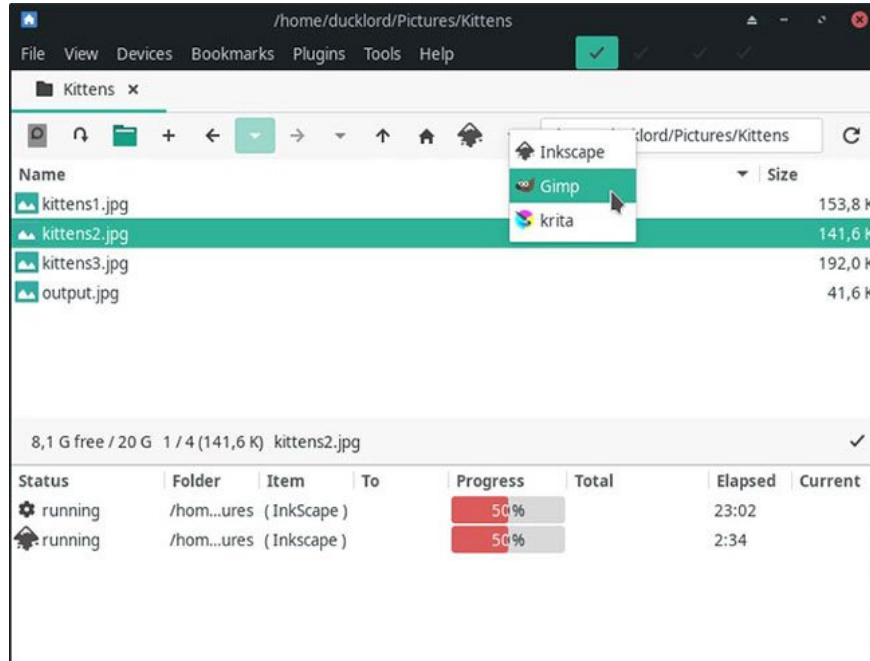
/home/ducklord/Pictures/Kittens

File View Devices Bookmarks Plugins Tools Help

Kittens ×

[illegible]klord/Pictures/Kittens

Inkscape
Gimp
krita

Name
Size

kittens1.jpg 153,8 K
kittens2.jpg 141,6 K
kittens3.jpg 192,0 K
output.jpg 41,6 K

8,1 G free / 20 G 1 / 4 (141,6 K) kittens2.jpg

| Status | Folder | Item | To | Progress | Total | Elapsed | Current |
|---|---|---|---|---|---|---|---|
| running | /hom...ures | ( InkScape ) | | 50% | | 23:02 | |
| running | /hom...ures | ( Inkscape ) | | 50% | | 2:34 | |